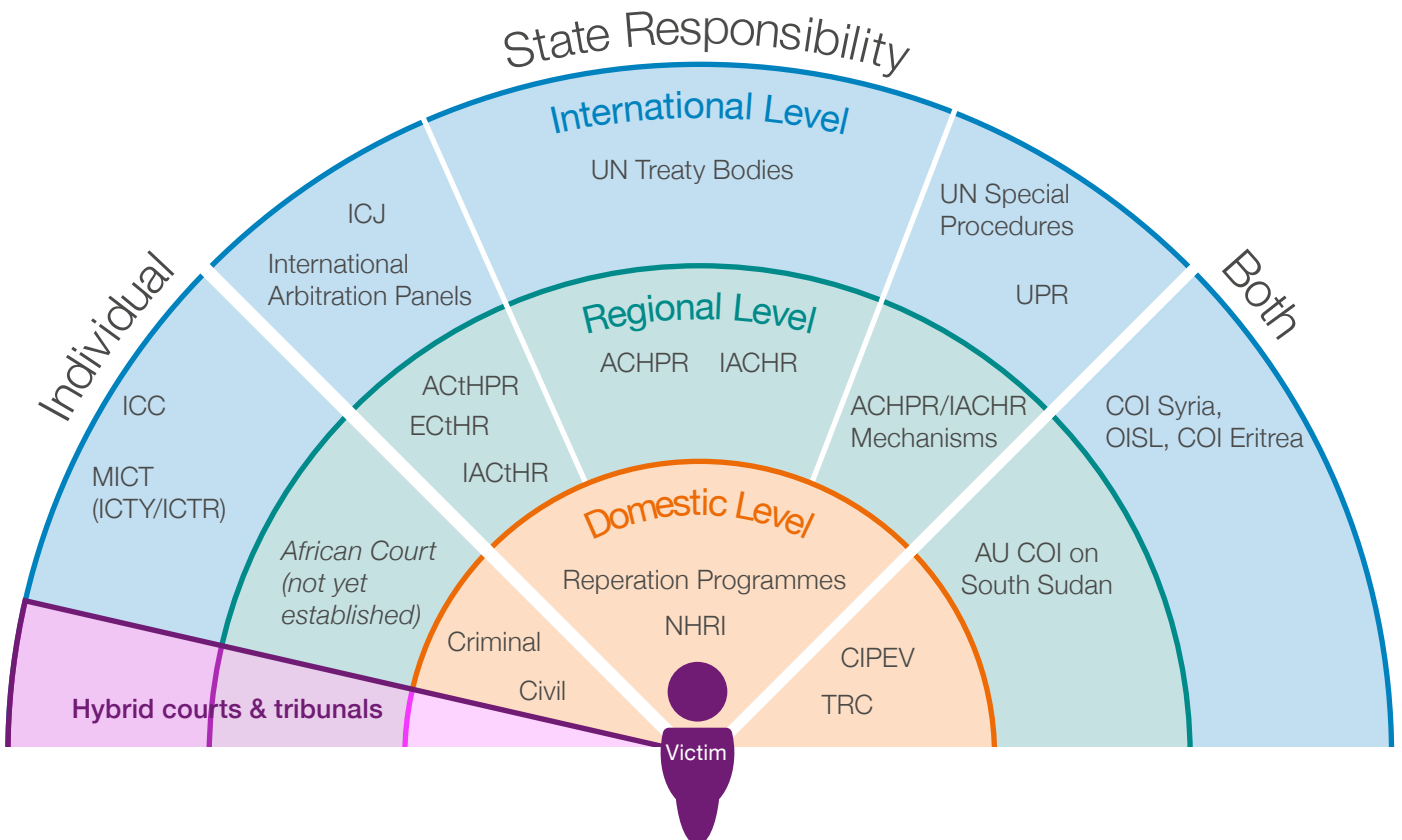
State Responsibility

International Level

UN Treaty Bodies

ICJ

International Arbitration Panels

UN Special Procedures

UPR

Individual

Both

Regional Level

ACHPR IACHR

ACtHPR

ECtHR

IACtHR

ACHPR/IACHR Mechanisms

ICC

MICT (ICTY/ICTR)

COI Syria, OISL, COI Eritrea

Domestic Level

African Court (not yet established)

Reperation Programmes

NHRI

AU COI on South Sudan

Criminal

Civil

CIPEV

TRC

Hybrid courts & tribunals

Victim